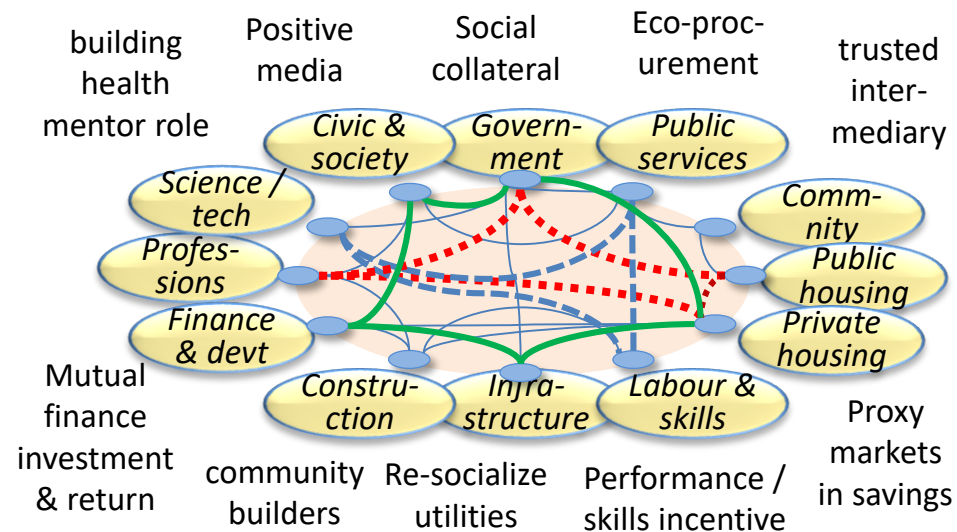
building health mentor role

Positive media

Social collateral

Eco-procurement

trusted intermediary

Civic & society

Government

Public services

Science / tech

Comm-nity

Professions

Public housing

Finance & devt

Private housing

Construction

Infrastructure

Labour & skills

Mutual finance investment & return

community builders

Re-socialize utilities

Performance / skills incentive

Proxy markets in savings